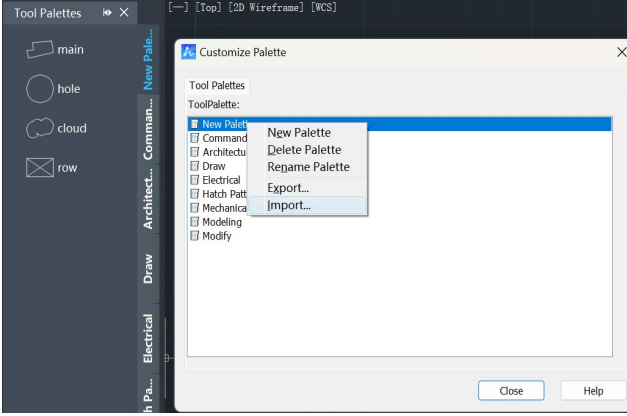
Tool Palettes

main

hole

cloud

row

New Pale...

Comman...

Architect...

Draw

Electrical

h Pa...

[—] [Top] [2D Wireframe] [WCS]

Customize Palette

×

Tool Palettes

ToolPalette:

New Palett

Command

Architectu

Draw

Electrical

Hatch Patt

Mechanica

Modeling

Modify

New Palette

Delete Palette

Rename Palette

Export...

Import...

Close

Help